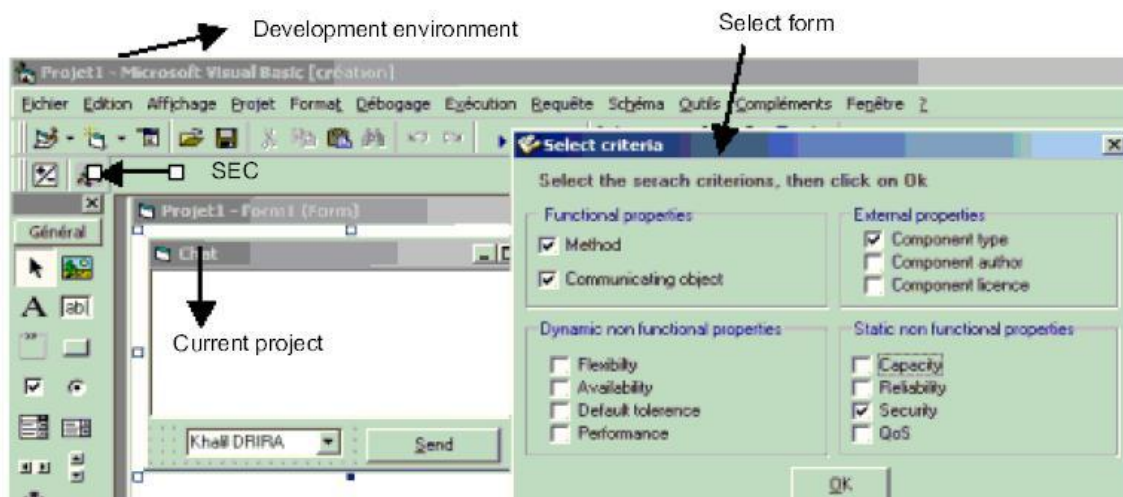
Development environment

Select form

Projet1 - Microsoft Visual Basic [création]

Fichier Edition Affichage Projet Format Débogage Exécution Requête Schéma Outils Compléments Fenêtre ?

SEC

Général

Projet1 - Form1 (Form)

Chat

Current project

Khalil DRIRA

Send

Select criteria

Select the serach criterions, then click on Ok

Functional properties

Method

Communicating object

External properties

Component type

Component author

Component licence

Dynamic non functional properties

Flexibility

Availability

Default tolerence

Performance

Static non functional properties

Capacity

Reliability

Security

QoS

OK